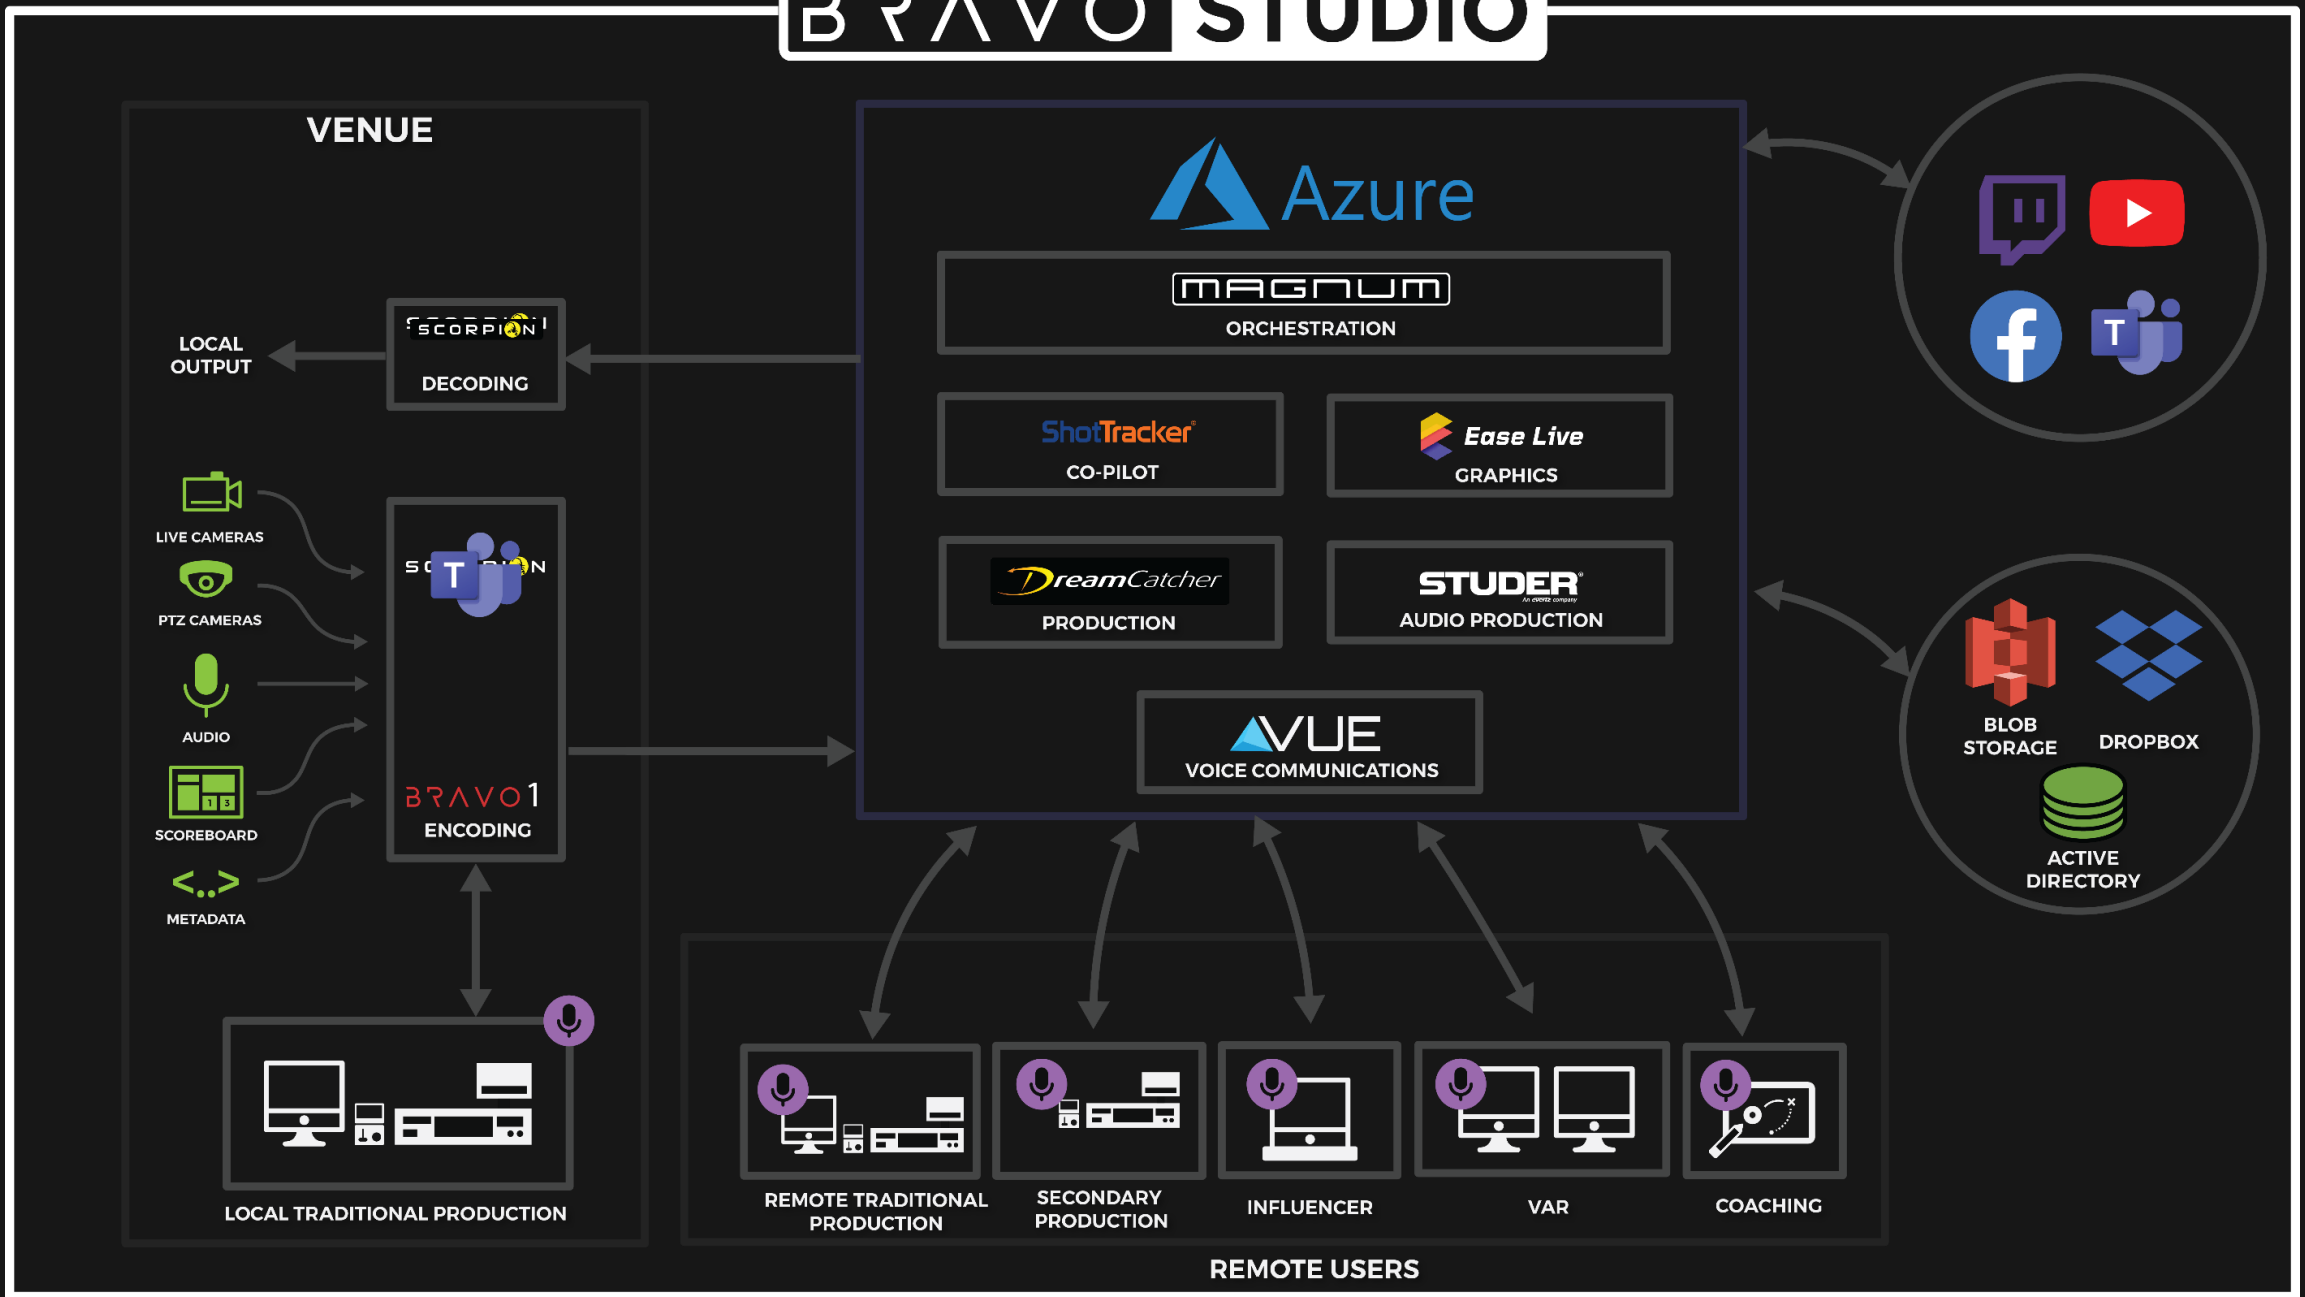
BRAVO STUDIO

VENUE

LOCAL OUTPUT

SCORPION
DECODING

LIVE CAMERAS
PTZ CAMERAS
AUDIO
SCOREBOARD
METADATA

BRAVO1
ENCODING

LOCAL TRADITIONAL PRODUCTION

Azure

MAGNUM
ORCHESTRATION

ShotTracker
CO-PILOT

Ease Live
GRAPHICS

DreamCatcher
PRODUCTION

STUDER
AUDIO PRODUCTION

VUE
VOICE COMMUNICATIONS

BLOB STORAGE
DROPBOX
ACTIVE DIRECTORY

REMOTE TRADITIONAL PRODUCTION
SECONDARY PRODUCTION
INFLUENCER
VAR
COACHING

REMOTE USERS